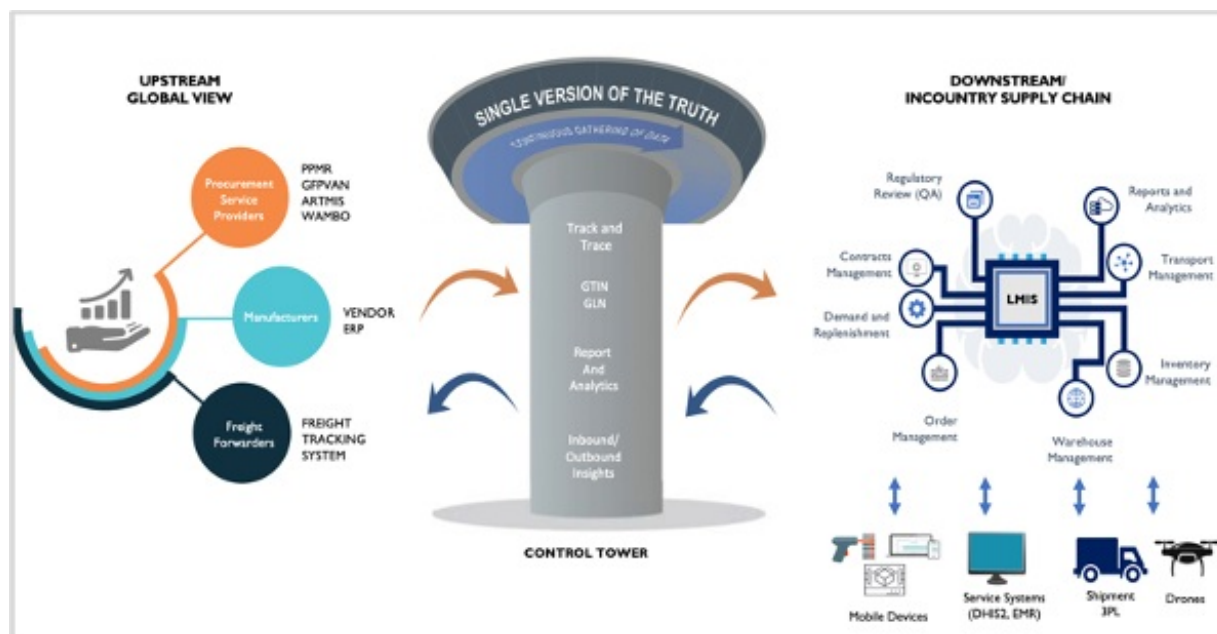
UPSTREAM
GLOBAL VIEW

Procurement Service Providers

PPMR
GFPVAN
ARTMIS
WAMBO

Manufacturers

VENDOR
ERP

Freight Forwarders

FREIGHT
TRACKING
SYSTEM

SINGLE VERSION OF THE TRUTH

CONTINUOUS GATHERING OF DATA

Track and Trace

GTIN
GLN

Report And Analytics

Inbound/ Outbound Insights

CONTROL TOWER

DOWNSTREAM/
INCOUNTRY SUPPLY CHAIN

Regulatory Review (QA)

Reports and Analytics

Contracts Management

Transport Management

LMIS

Demand and Replenishment

Inventory Management

Order Management

Warehouse Management

Mobile Devices

Service Systems (DHIS2, EMR)

Shipment 3PL

Drones